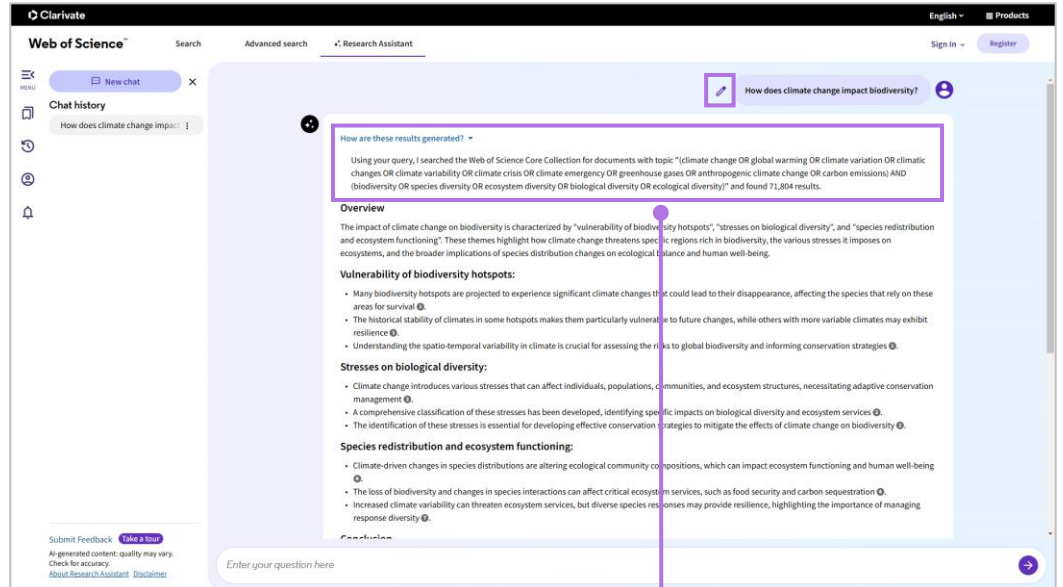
Clarivate

English Products

Web of Science™ Search Advanced search Research Assistant Sign in Register

MENU

New chat

Chat history

How does climate change impact

How does climate change impact biodiversity?

How are these results generated?

Using your query, I searched the Web of Science Core Collection for documents with topic "(climate change OR global warming OR climate variation OR climatic changes OR climate variability OR climate crisis OR climate emergency OR greenhouse gases OR anthropogenic climate change OR carbon emissions) AND (biodiversity OR species diversity OR ecosystem diversity OR biological diversity OR ecological diversity)" and found 71,804 results.

Overview

The impact of climate change on biodiversity is characterized by "vulnerability of biodiversity hotspots", "stresses on biological diversity", and "species redistribution and ecosystem functioning". These themes highlight how climate change threatens specific regions rich in biodiversity, the various stresses it imposes on ecosystems, and the broader implications of species distribution changes on ecological balance and human well-being.

Vulnerability of biodiversity hotspots:

• Many biodiversity hotspots are projected to experience significant climate changes that could lead to their disappearance, affecting the species that rely on these areas for survival.
• The historical stability of climates in some hotspots makes them particularly vulnerable to future changes, while others with more variable climates may exhibit resilience.
• Understanding the spatio-temporal variability in climate is crucial for assessing the risks to global biodiversity and informing conservation strategies.

Stresses on biological diversity:

• Climate change introduces various stresses that can affect individuals, populations, communities, and ecosystem structures, necessitating adaptive conservation management.
• A comprehensive classification of these stresses has been developed, identifying specific impacts on biological diversity and ecosystem services.
• The identification of these stresses is essential for developing effective conservation strategies to mitigate the effects of climate change on biodiversity.

Species redistribution and ecosystem functioning:

• Climate-driven changes in species distributions are altering ecological community compositions, which can impact ecosystem functioning and human well-being.
• The loss of biodiversity and changes in species interactions can affect critical ecosystem services, such as food security and carbon sequestration.
• Increased climate variability can threaten ecosystem services, but diverse species responses may provide resilience, highlighting the importance of managing response diversity.

Conclusion

Submit Feedback Take a tour
AI-generated content: quality may vary. Check for accuracy.
About Research Assistant Disclaimer

Enter your question here